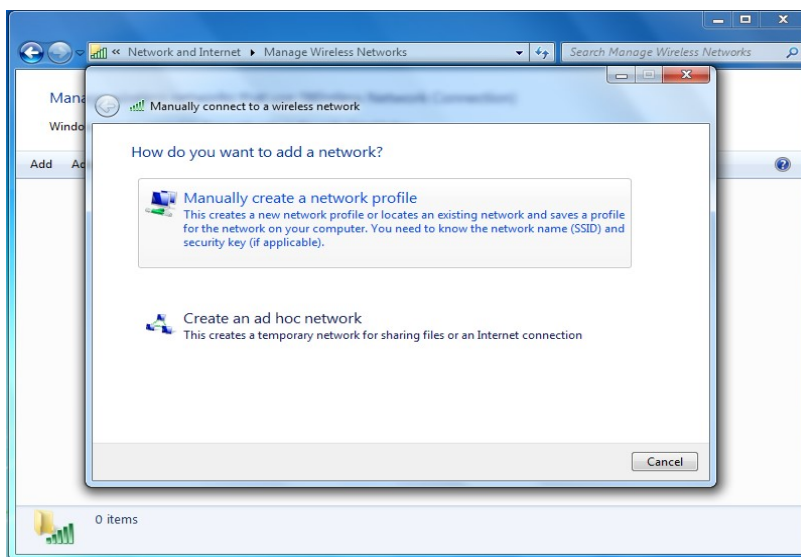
« Network and Internet ▸ Manage Wireless Networks

Search Manage Wireless Networks

Mana

Windo

Add Ad

Manually connect to a wireless network

How do you want to add a network?

Manually create a network profile
This creates a new network profile or locates an existing network and saves a profile for the network on your computer. You need to know the network name (SSID) and security key (if applicable).

Create an ad hoc network
This creates a temporary network for sharing files or an Internet connection

Cancel

0 items